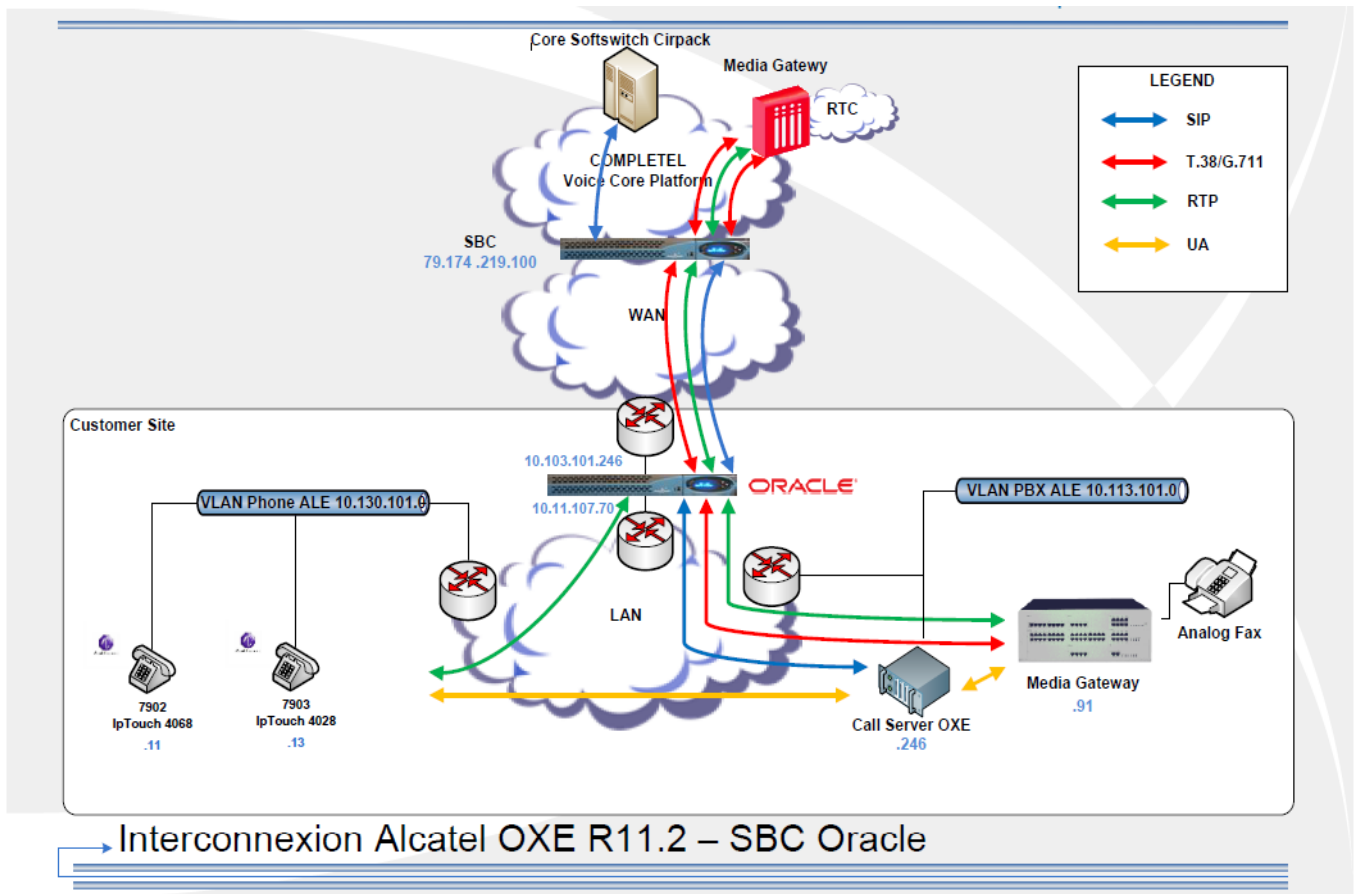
Core Softswitch Cirpack

Media Gatewy

RTC

COMPLETEL
Voice Core Platform

SBC
79.174 .219.100

WAN

LEGEND

SIP

T.38/G.711

RTP

UA

Customer Site

10.103.101.246

ORACLE

10.11.107.701

VLAN Phone ALE 10.130.101.0

VLAN PBX ALE 10.113.101.0

LAN

Analog Fax

Media Gateway
.91

Call Server OXE
.246

7902
IpTouch 4068
.11

7903
IpTouch 4028
.13

Interconnexion Alcatel OXE R11.2 – SBC Oracle